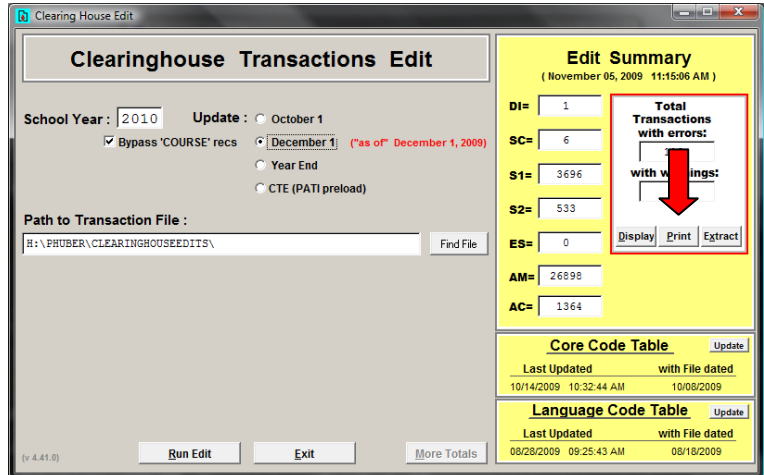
Clearing House Edit

Clearinghouse Transactions Edit

School Year : 2010 Update : October 1
Bypass 'COURSE' recs December 1 ("as of" December 1, 2009)
Year End
CTE (PATI preload)

Path to Transaction File :
H:\PHUBER\CLEARINGHOUSEEDITS\
Find File

(v 4.41.0)
Run Edit
Exit
More Totals

Edit Summary
( November 05, 2009 11:15:06 AM )

DI= 1
SC= 6
S1= 3696
S2= 533
ES= 0
AM= 26898
AC= 1364

Total Transactions with errors:
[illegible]
with w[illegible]ings:

Display Print Extract

Core Code Table
Update
Last Updated with File dated
10/14/2009 10:32:44 AM 10/08/2009

Language Code Table
Update
Last Updated with File dated
08/28/2009 09:25:43 AM 08/18/2009